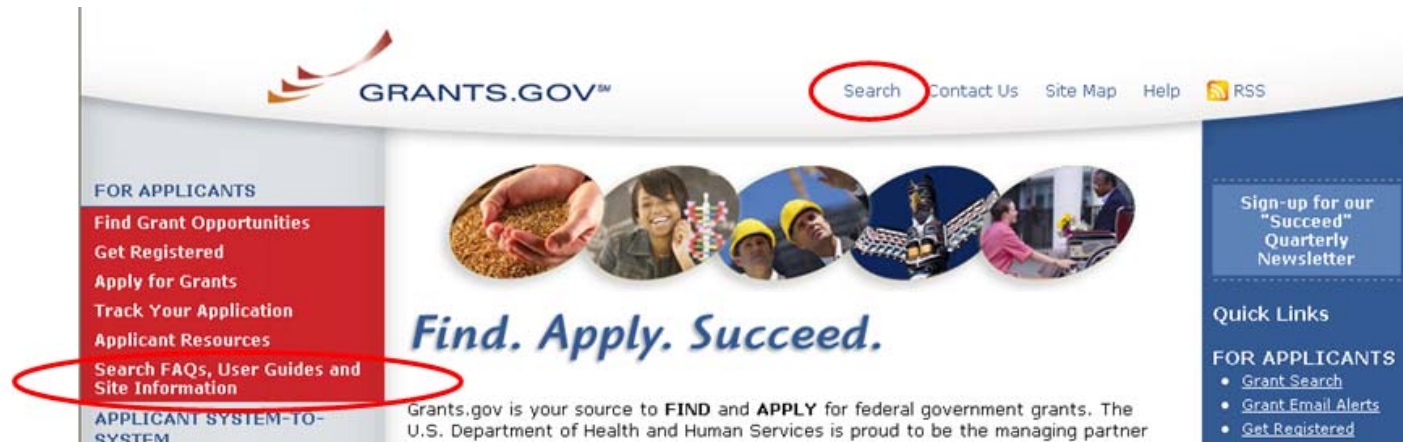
GRANTS.GOV℠

Search Contact Us Site Map Help RSS

FOR APPLICANTS
Find Grant Opportunities
Get Registered
Apply for Grants
Track Your Application
Applicant Resources
Search FAQs, User Guides and Site Information
APPLICANT SYSTEM-TO-SYSTEM

Find. Apply. Succeed.

Grants.gov is your source to FIND and APPLY for federal government grants. The U.S. Department of Health and Human Services is proud to be the managing partner

Sign-up for our "Succeed" Quarterly Newsletter

Quick Links

FOR APPLICANTS
• Grant Search
• Grant Email Alerts
• Get Registered